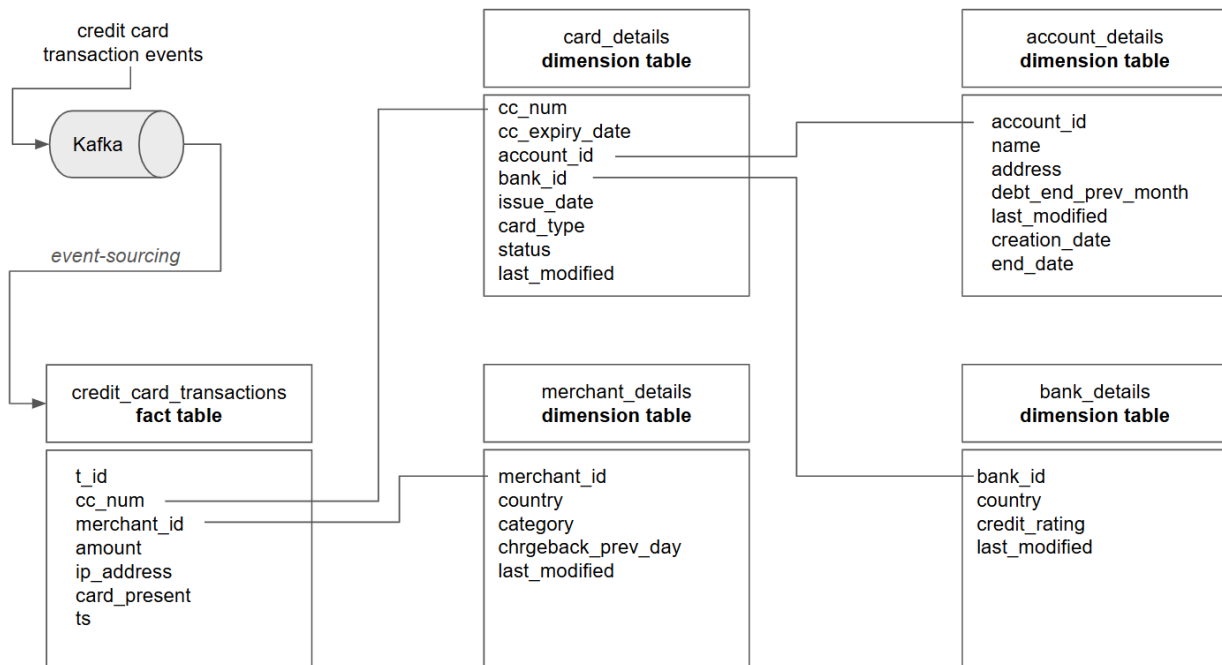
credit card transaction events

Kafka

event-sourcing

card_details
**dimension table**

cc_num
cc_expiry_date
account_id
bank_id
issue_date
card_type
status
last_modified

account_details
**dimension table**

account_id
name
address
debt_end_prev_month
last_modified
creation_date
end_date

credit_card_transactions
**fact table**

t_id
cc_num
merchant_id
amount
ip_address
card_present
ts

merchant_details
**dimension table**

merchant_id
country
category
chrgeback_prev_day
last_modified

bank_details
**dimension table**

bank_id
country
credit_rating
last_modified